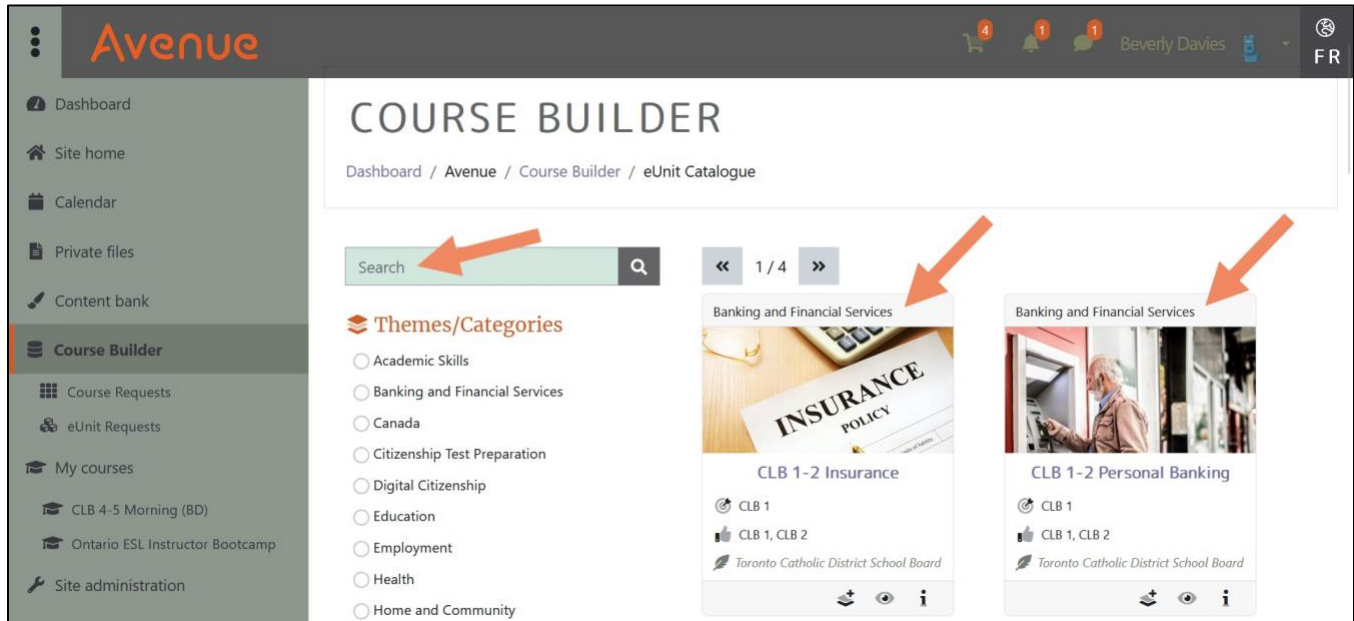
Avenue

4 1 1 Beverly Davies

FR

Dashboard

Site home

Calendar

Private files

Content bank

Course Builder

Course Requests

eUnit Requests

My courses

CLB 4-5 Morning (BD)

Ontario ESL Instructor Bootcamp

Site administration

COURSE BUILDER

Dashboard / Avenue / Course Builder / eUnit Catalogue

Search

Themes/Categories

Academic Skills

Banking and Financial Services

Canada

Citizenship Test Preparation

Digital Citizenship

Education

Employment

Health

Home and Community

« 1 / 4 »

Banking and Financial Services

INSURANCE POLICY

CLB 1-2 Insurance

CLB 1

CLB 1, CLB 2

Toronto Catholic District School Board

Banking and Financial Services

CLB 1-2 Personal Banking

CLB 1

CLB 1, CLB 2

Toronto Catholic District School Board